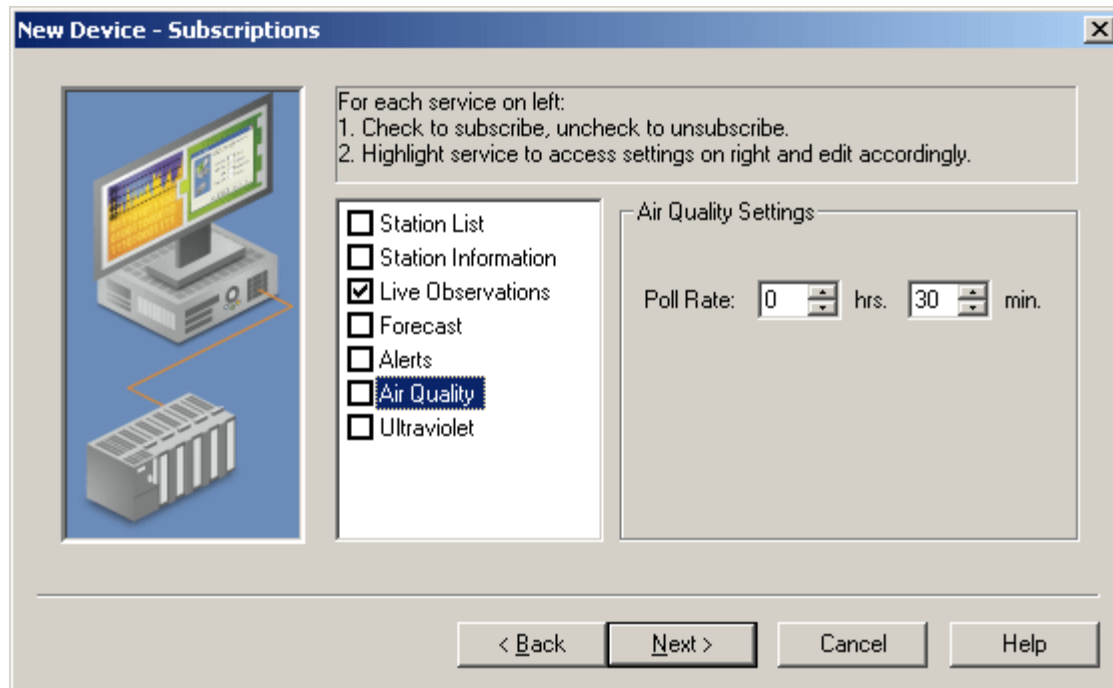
New Device - Subscriptions

For each service on left:
1. Check to subscribe, uncheck to unsubscribe.
2. Highlight service to access settings on right and edit accordingly.

Station List
Station Information
Live Observations
Forecast
Alerts
Air Quality
Ultraviolet

Air Quality Settings

Poll Rate: 0 hrs. 30 min.

< Back
Next >
Cancel
Help